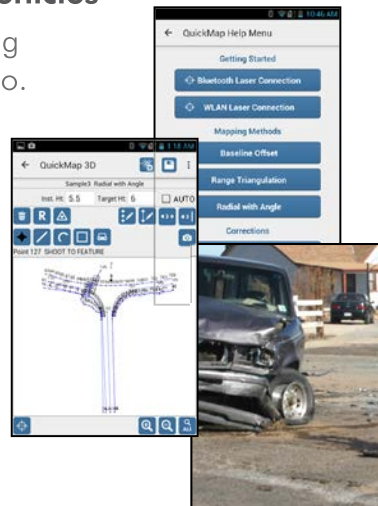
g
o.

10:46 AM
QuickMap Help Menu
Getting Started
Bluetooth Laser Connection
WLAN Laser Connection
Mapping Methods
Baseline Offset
Range Triangulation
Radial with Angle
Corrections

1:18 AM
QuickMap 3D
Sample3 Radial with Angle
Inst. Ht: 5.5 Target Ht: 6
AUTO
R
Point 127 SHOOT TO FEATURE